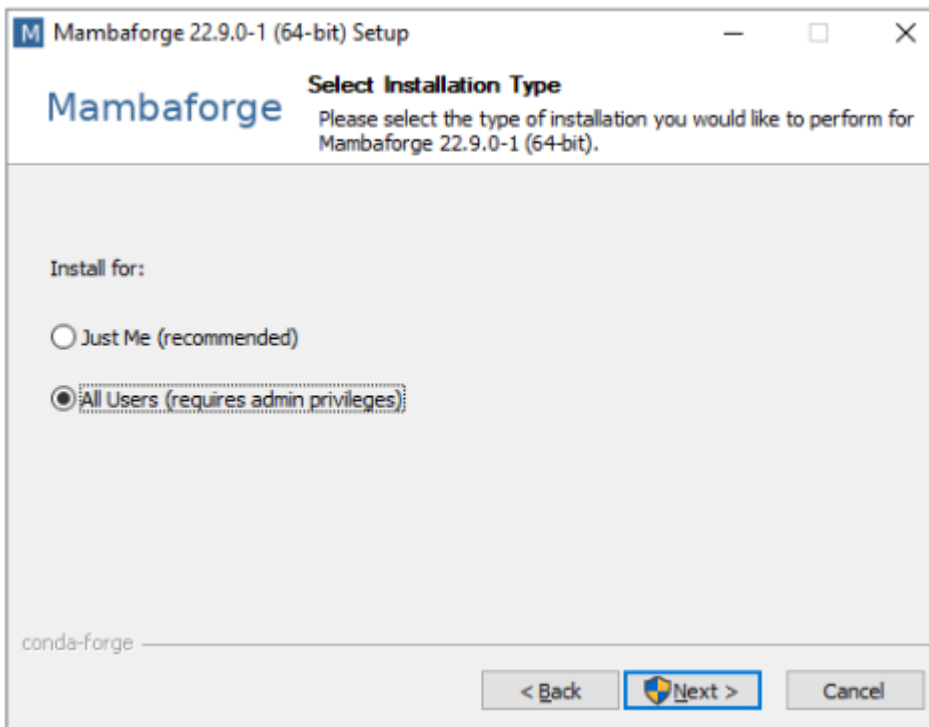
M Mambaforge 22.9.0-1 (64-bit) Setup

Mambaforge

Select Installation Type

Please select the type of installation you would like to perform for Mambaforge 22.9.0-1 (64-bit).

Install for:

Just Me (recommended)

All Users (requires admin privileges)

conda-forge

< Back

Next >

Cancel